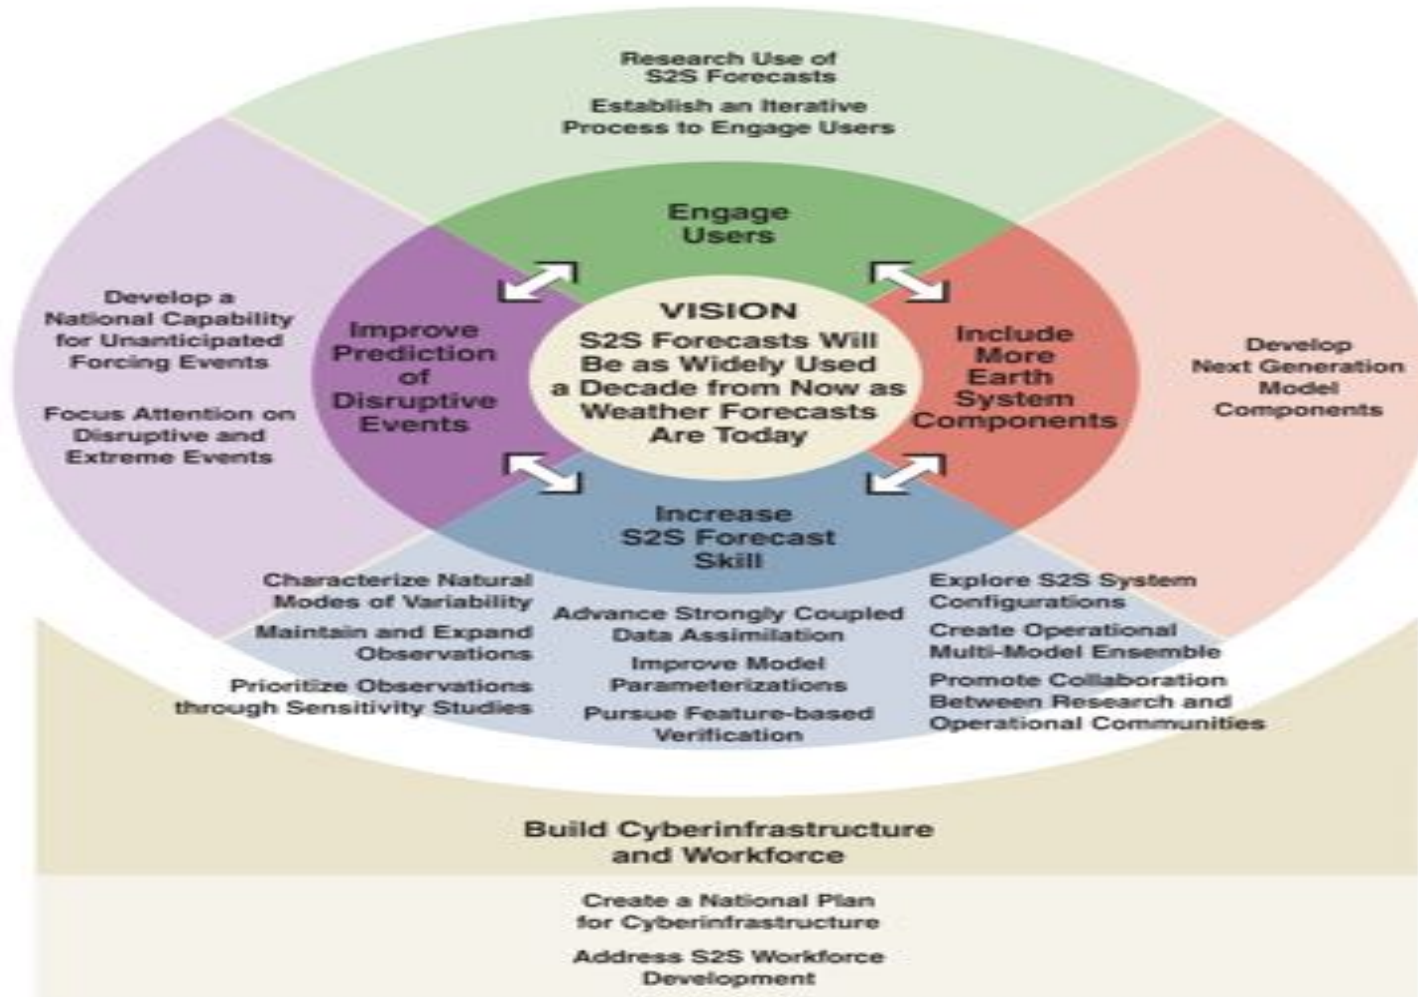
Research Use of S2S Forecasts

Establish an Iterative Process to Engage Users

Engage Users

Develop a National Capability for Unanticipated Forcing Events

Focus Attention on Disruptive and Extreme Events

Improve Prediction of Disruptive Events

VISION
S2S Forecasts Will Be as Widely Used a Decade from Now as Weather Forecasts Are Today

Include More Earth System Components

Develop Next Generation Model Components

Increase S2S Forecast Skill

Characterize Natural Modes of Variability

Maintain and Expand Observations

Prioritize Observations through Sensitivity Studies

Advance Strongly Coupled Data Assimilation

Improve Model Parameterizations

Pursue Feature-based Verification

Explore S2S System Configurations

Create Operational Multi-Model Ensemble

Promote Collaboration Between Research and Operational Communities

Build Cyberinfrastructure and Workforce

Create a National Plan for Cyberinfrastructure

Address S2S Workforce Development